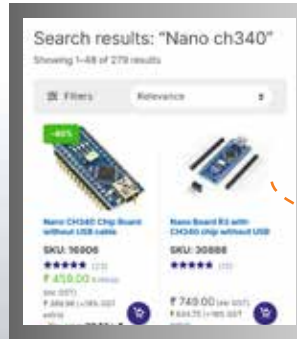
Search results: "Nano ch340"

Showing 1–48 of 279 results

Filters

Relevance

-40%

Nano CH340 Chip Board without USB cable

SKU: 16906

★★★★★ (23)

₹ 459.00 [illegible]

(inc GST)

₹ 389.00 (+18% GST extra)

Nano Board R3 with CH340 chip without USB

SKU: 30888

★★★★★ (20)

₹ 749.00 (inc GST)

₹ 634.75 (+18% GST extra)